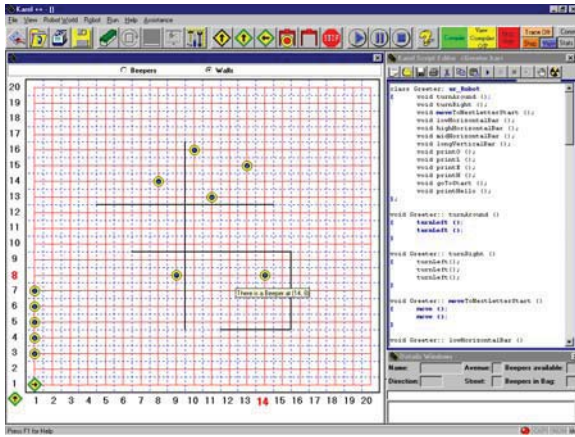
Karel ++ - []

File View Robot World Robot Run Help Assistance

Compile Save Compile Off Trace Off

Beepers Walls

20
19
18
17
16
15
14
13
12
11
10
9
8
7
6
5
4
3
2
1

1 2 3 4 5 6 7 8 9 10 11 12 13 14 15 16 17 18 19 20

There is a beeper at (14, 8)

Karel Script Editor - Greeter.karl

class Greeter: ur_Robot
{
void turnAround ();
void turnRight ();
void moveToNextLetterStart ();
void lowHorizontalBar ();
void highHorizontalBar ();
void midHorizontalBar ();
void longVerticalBar ();
void printO ();
void printL ();
void printE ();
void printH ();
void goToStart ();
void printHello ();
};

void Greeter:: turnAround ()
{
turnLeft ();
turnLeft ();
}

void Greeter:: turnRight ()
{
turnLeft();
turnLeft();
turnLeft();
}

void Greeter:: moveToNextLetterStart ()
{
move ();
move ();
}

void Greeter:: lowHorizontalBar ()

Details Window

Name:
Avenue:
Beepers available:
Direction:
Street:
Beepers in Bag:

Press F1 for Help